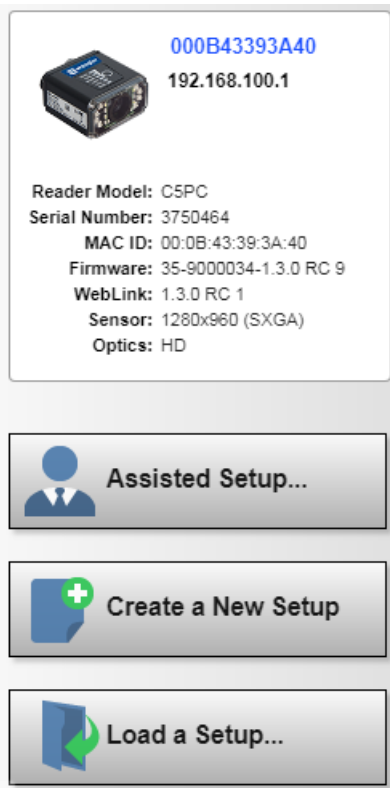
000B43393A40
192.168.100.1

Reader Model: C5PC
Serial Number: 3750464
MAC ID: 00:0B:43:39:3A:40
Firmware: 35-9000034-1.3.0 RC 9
WebLink: 1.3.0 RC 1
Sensor: 1280x960 (SXGA)
Optics: HD

Assisted Setup...

Create a New Setup

Load a Setup...